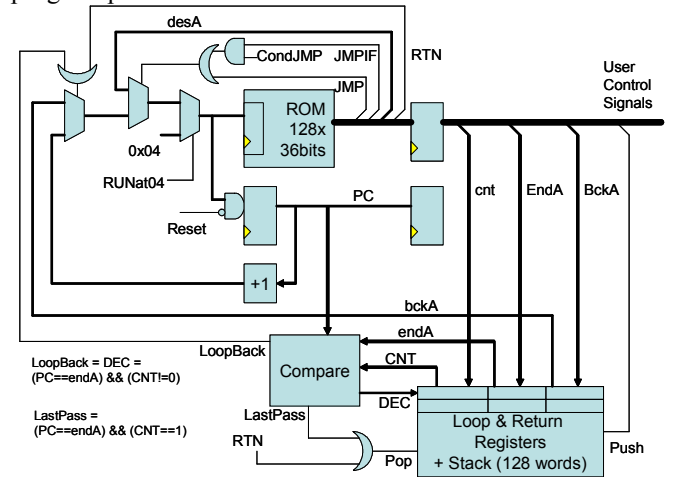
desA

CondJMP JMPIF

JMP

RTN

User Control Signals

ROM 128x 36bits

0x04

RUNat04

PC

Reset

cnt

EndA

BckA

+1

bckA

endA

LoopBack

Compare

CNT

DEC

LoopBack = DEC = (PC==endA) && (CNT!=0)

LastPass = (PC==endA) && (CNT==1)

LastPass

RTN

Pop

Loop & Return Registers + Stack (128 words)

Push